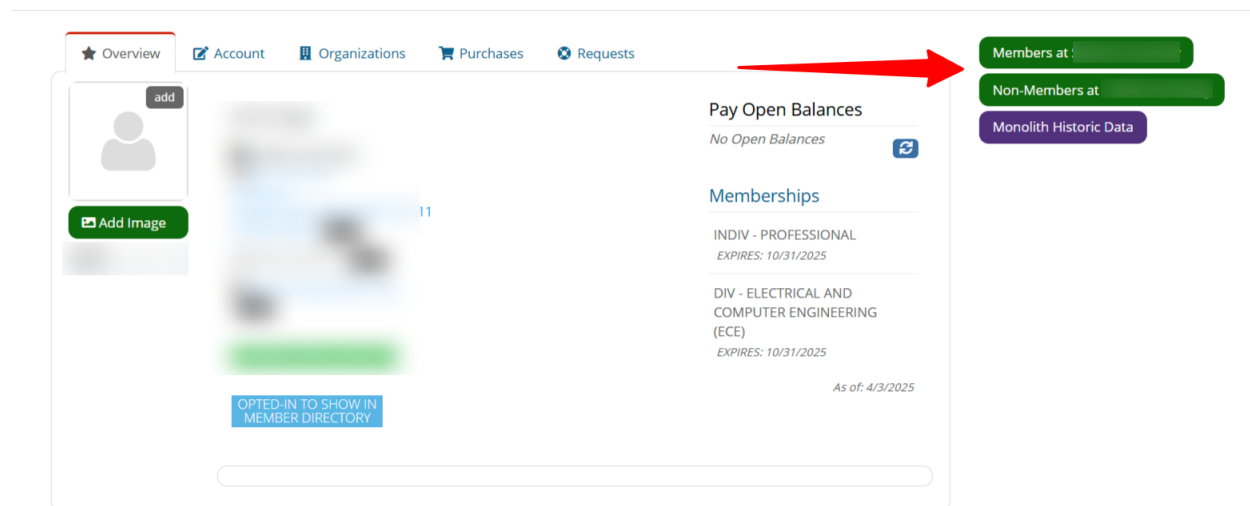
Overview Account Organizations Purchases Requests

add

Add Image

11

OPTED-IN TO SHOW IN MEMBER DIRECTORY

Pay Open Balances

No Open Balances

Memberships

INDIV - PROFESSIONAL
EXPIRES: 10/31/2025

DIV - ELECTRICAL AND COMPUTER ENGINEERING (ECE)
EXPIRES: 10/31/2025

As of: 4/3/2025

Members at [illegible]

Non-Members at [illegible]

Monolith Historic Data